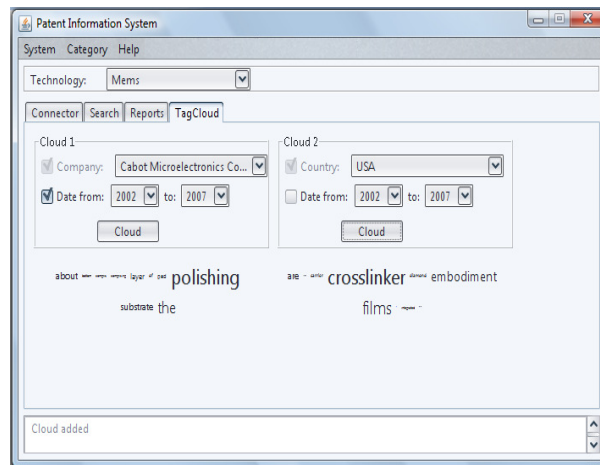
Patent Information System

System Category Help

Technology: Mems

Connector Search Reports TagCloud

Cloud 1
Company: Cabot Microelectronics Co...
Date from: 2002 to: 2007
Cloud

Cloud 2
Country: USA
Date from: 2002 to: 2007
Cloud

about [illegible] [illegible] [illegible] layer of pad polishing
substrate the

are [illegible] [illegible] crosslinker diamond embodiment
films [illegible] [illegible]

Cloud added